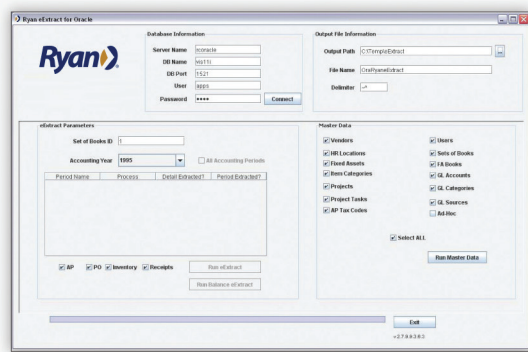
Ryan eExtract for Oracle

Ryan

Database Information

Server Name iconacle

DB Name rdu11i

DB Port 1521

User apps

Password ••••

Connect

Output File Information

Output Path C:\Temp\eExtract

File Name OraRyaneExtract

Delimiter ~|~

eExtract Parameters

Set of Books ID 1

Accounting Year 1995

All Accounting Periods

| Period Name | Process | Detail Extracted? | Period Extracted? |
|---|---|---|---|

AP PO Inventory Receipts

Run eExtract

Run Balance eExtract

Master Data

Vendors

Users

HR Locations

Sets of Books

Fixed Assets

FA Books

Item Categories

GL Accounts

Projects

GL Categories

Project Tasks

GL Sources

AP Tax Codes

Ad-Hoc

Select ALL

Run Master Data

Exit

v.2.7.8.6.3.8.2